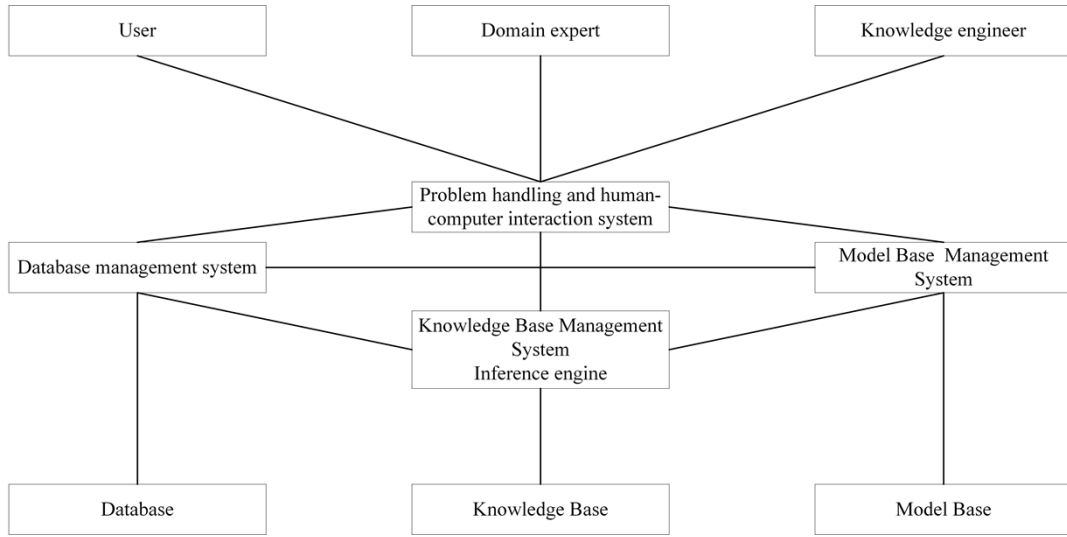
User

Domain expert

Knowledge engineer

Problem handling and human-computer interaction system

Database management system

Model Base Management System

Knowledge Base Management System
Inference engine

Database

Knowledge Base

Model Base